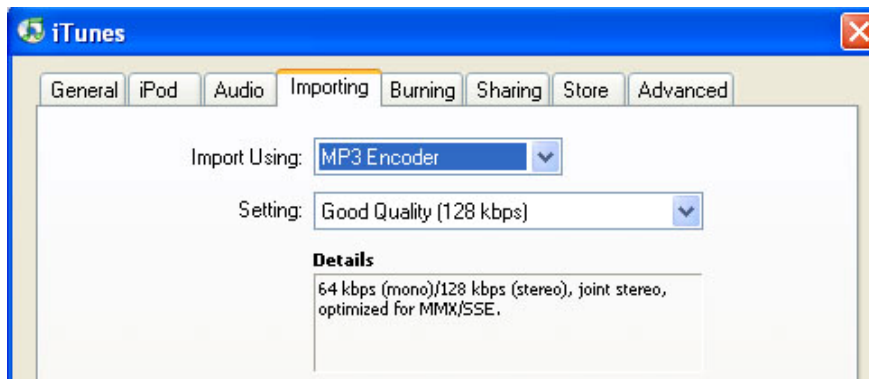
iTunes

General | iPod | Audio | Importing | Burning | Sharing | Store | Advanced

Import Using: MP3 Encoder

Setting: Good Quality (128 kbps)

Details

64 kbps (mono)/128 kbps (stereo), joint stereo, optimized for MMX/SSE.